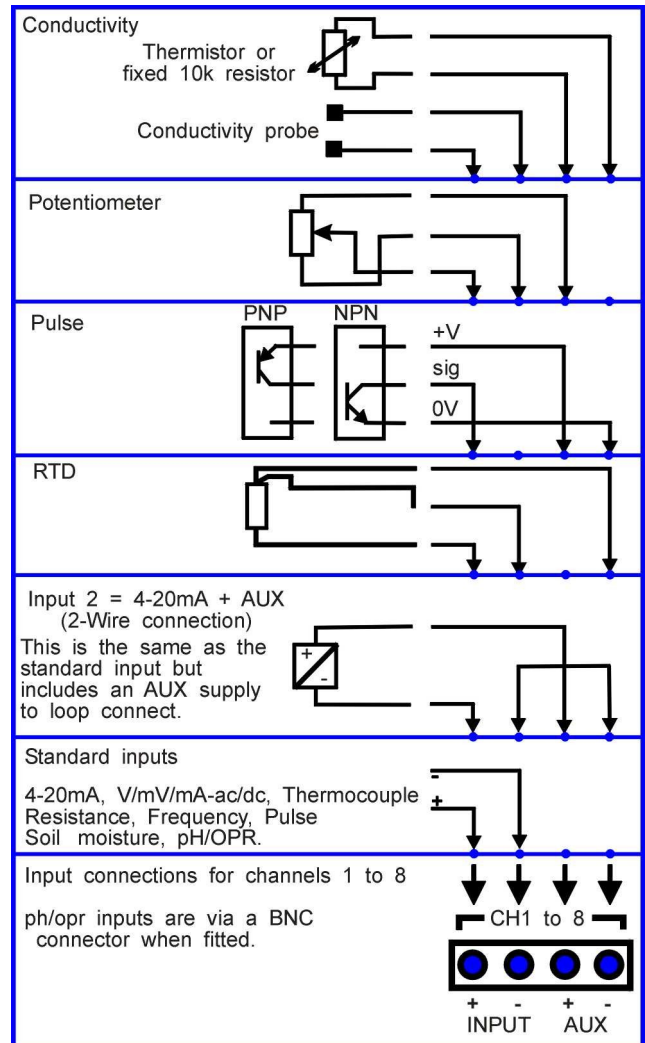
Conductivity

Thermistor or fixed 10k resistor

Conductivity probe

Potentiometer

Pulse

PNP

NPN

+V

sig

0V

RTD

Input 2 = 4-20mA + AUX (2-Wire connection)

This is the same as the standard input but includes an AUX supply to loop connect.

+

-

Standard inputs

4-20mA, V/mV/mA-ac/dc, Thermocouple Resistance, Frequency, Pulse Soil moisture, pH/OPR.

-

+

Input connections for channels 1 to 8

ph/opr inputs are via a BNC connector when fitted.

CH1 to 8

+ - + -

INPUT AUX